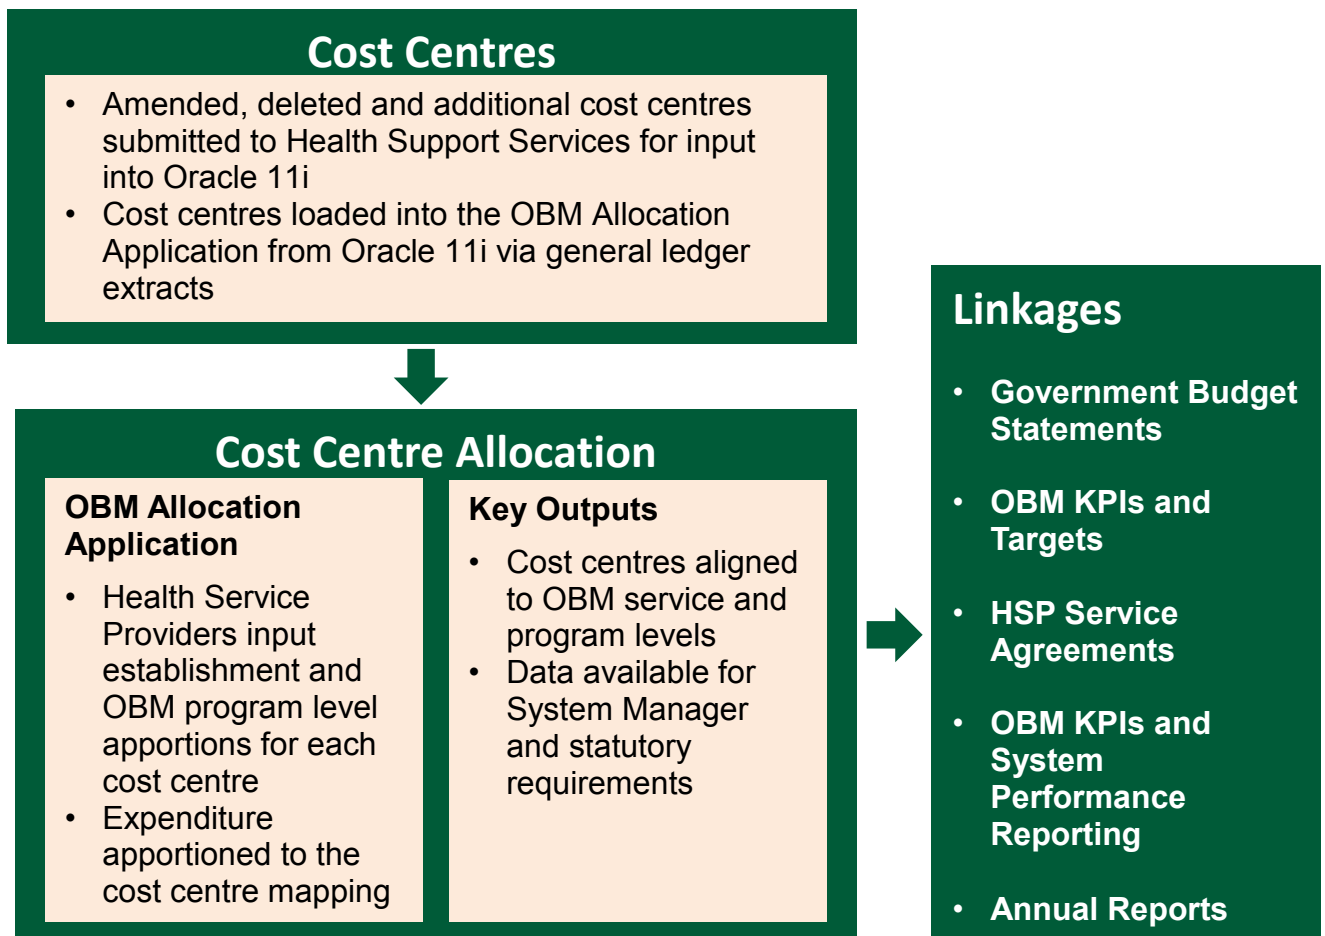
Cost Centres

- Amended, deleted and additional cost centres submitted to Health Support Services for input into Oracle 11i
- Cost centres loaded into the OBM Allocation Application from Oracle 11i via general ledger extracts

Cost Centre Allocation

OBM Allocation Application

- Health Service Providers input establishment and OBM program level apportions for each cost centre
- Expenditure apportioned to the cost centre mapping

Key Outputs

- Cost centres aligned to OBM service and program levels
- Data available for System Manager and statutory requirements

Linkages

- Government Budget Statements
- OBM KPIs and Targets
- HSP Service Agreements
- OBM KPIs and System Performance Reporting
- Annual Reports